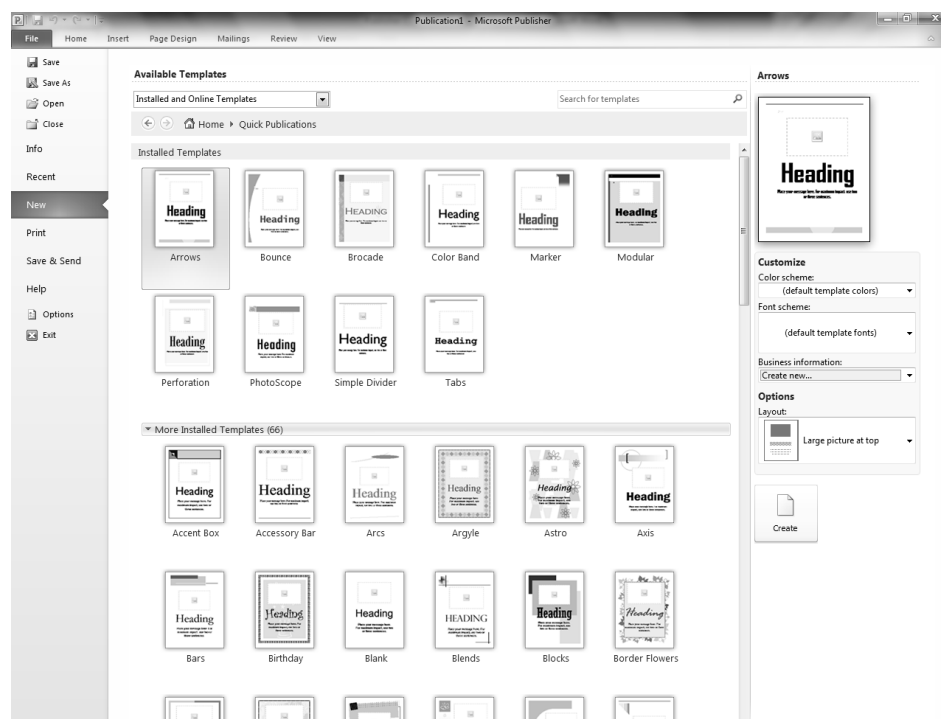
Publication1 - Microsoft Publisher

File Home Insert Page Design Mailings Review View

Save
Save As
Open
Close
Info
Recent
New
Print
Save & Send
Help
Options
Exit

Available Templates

Installed and Online Templates

Search for templates

Home ▸ Quick Publications

Installed Templates

Heading
Arrows

Heading
Bounce

HEADING
Brocade

Heading
Color Band

Heading
Marker

Heading
Modular

Heading
Perforation

Heading
PhotoScope

Heading
Simple Divider

Heading
Tabs

More Installed Templates (66)

Heading
Accent Box

Heading
Accessory Bar

Heading
Arcs

Heading
Argyle

Heading
Astro

Heading
Axis

Heading
Bars

Heading
Birthday

Heading
Blank

HEADING
Blends

Heading
Blocks

Heading
Border Flowers

Arrows

Heading

Customize
Color scheme:
(default template colors)
Font scheme:
(default template fonts)
Business information:
Create new...
Options
Layout:
Large picture at top

Create